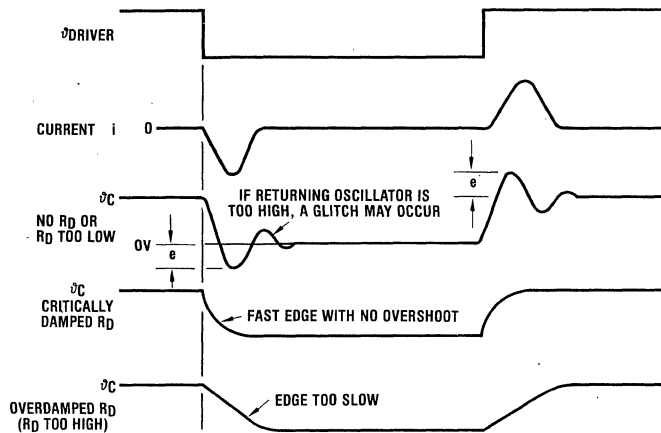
$\vartheta$DRIVER

CURRENT i 0

$\vartheta$C

NO $R_D$ OR $R_D$ TOO LOW

IF RETURNING OSCILLATOR IS TOO HIGH, A GLITCH MAY OCCUR

e

0V

e

$\vartheta$C CRITICALLY DAMPED $R_D$

FAST EDGE WITH NO OVERSHOOT

$\vartheta$C OVERDAMPED $R_D$ ($R_D$ TOO HIGH)

EDGE TOO SLOW